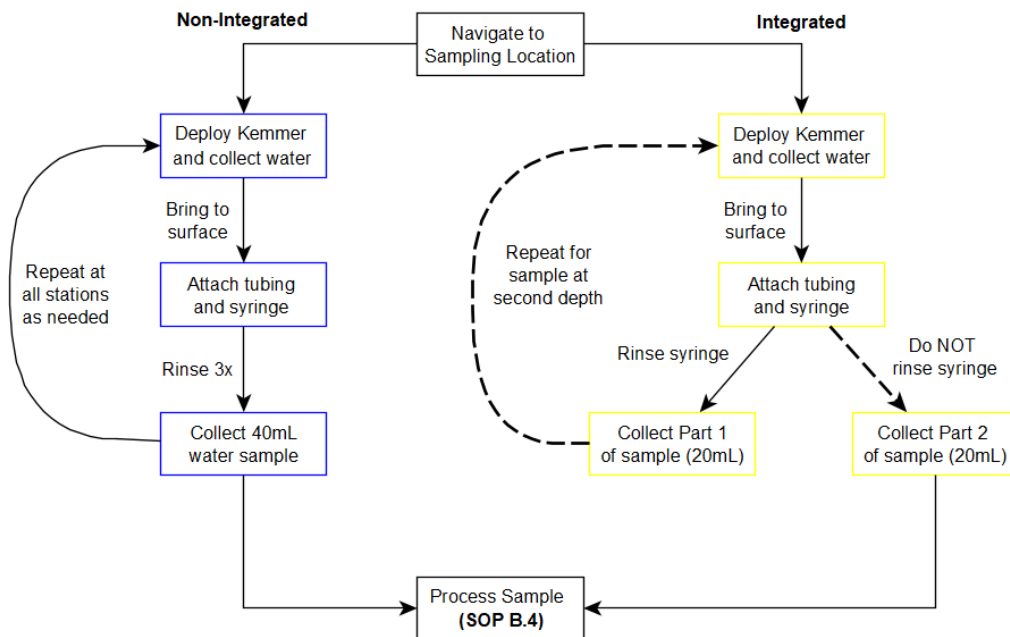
Non-Integrated

Navigate to Sampling Location

Integrated

Deploy Kemmer and collect water

Bring to surface

Attach tubing and syringe

Rinse 3x

Collect 40mL water sample

Repeat at all stations as needed

Deploy Kemmer and collect water

Bring to surface

Attach tubing and syringe

Repeat for sample at second depth

Rinse syringe

Do NOT rinse syringe

Collect Part 1 of sample (20mL)

Collect Part 2 of sample (20mL)

Process Sample (SOP B.4)